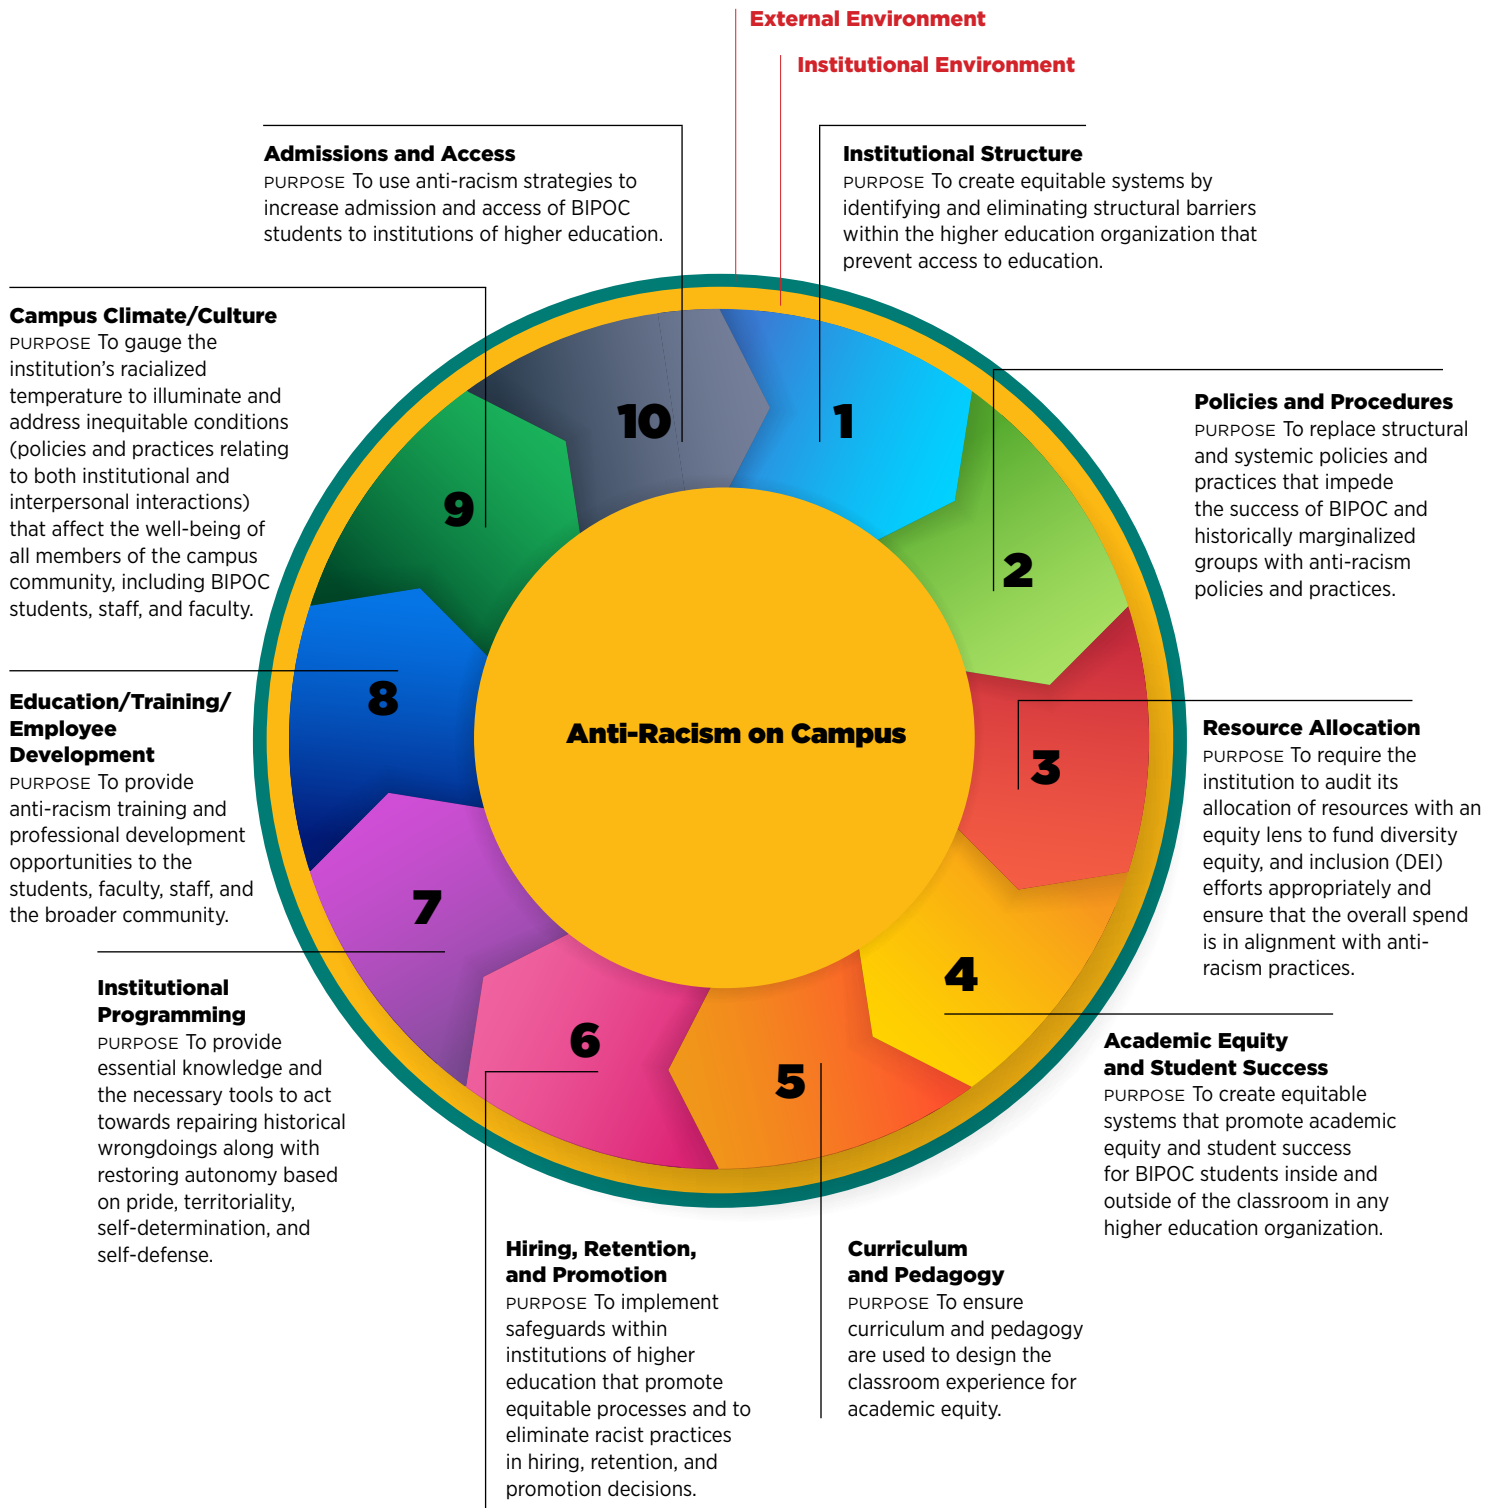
External Environment

Institutional Environment

Admissions and Access
PURPOSE To use anti-racism strategies to increase admission and access of BIPOC students to institutions of higher education.

Institutional Structure
PURPOSE To create equitable systems by identifying and eliminating structural barriers within the higher education organization that prevent access to education.

Campus Climate/Culture
PURPOSE To gauge the institution's racialized temperature to illuminate and address inequitable conditions (policies and practices relating to both institutional and interpersonal interactions) that affect the well-being of all members of the campus community, including BIPOC students, staff, and faculty.

Policies and Procedures
PURPOSE To replace structural and systemic policies and practices that impede the success of BIPOC and historically marginalized groups with anti-racism policies and practices.

10

1

9

2

8

Anti-Racism on Campus

3

Education/Training/ Employee Development
PURPOSE To provide anti-racism training and professional development opportunities to the students, faculty, staff, and the broader community.

Resource Allocation
PURPOSE To require the institution to audit its allocation of resources with an equity lens to fund diversity equity, and inclusion (DEI) efforts appropriately and ensure that the overall spend is in alignment with anti-racism practices.

7

4

Institutional Programming
PURPOSE To provide essential knowledge and the necessary tools to act towards repairing historical wrongdoings along with restoring autonomy based on pride, territoriality, self-determination, and self-defense.

6

5

Academic Equity and Student Success
PURPOSE To create equitable systems that promote academic equity and student success for BIPOC students inside and outside of the classroom in any higher education organization.

Hiring, Retention, and Promotion
PURPOSE To implement safeguards within institutions of higher education that promote equitable processes and to eliminate racist practices in hiring, retention, and promotion decisions.

Curriculum and Pedagogy
PURPOSE To ensure curriculum and pedagogy are used to design the classroom experience for academic equity.